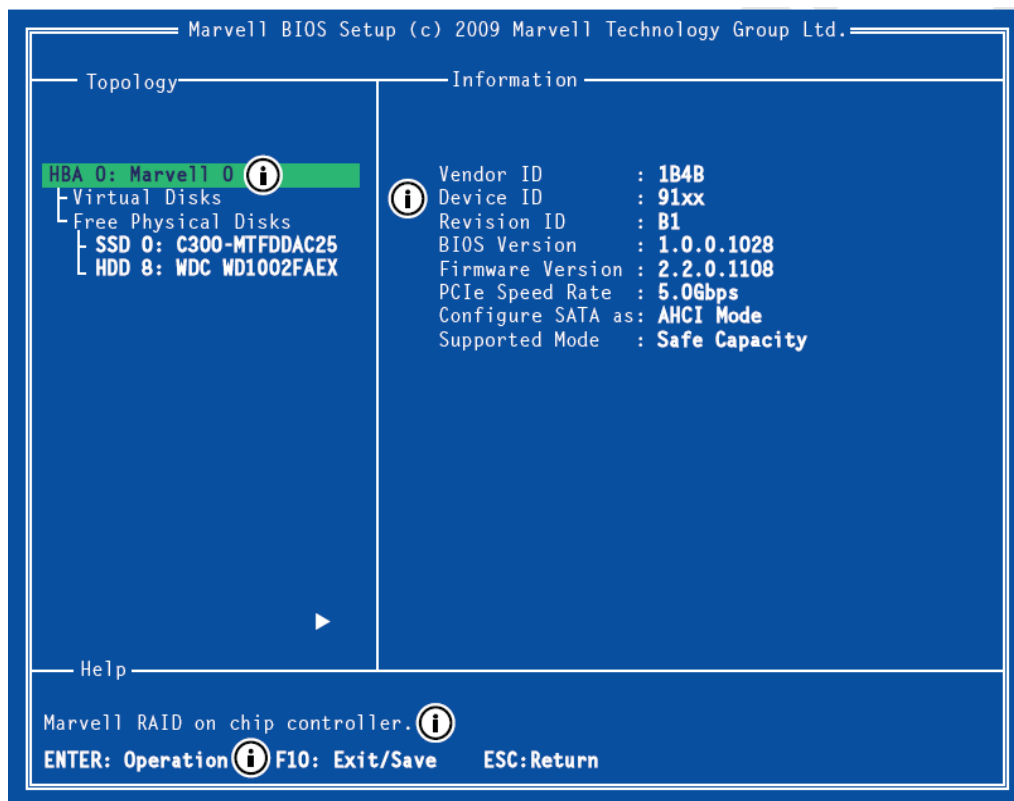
Marvell BIOS Setup (c) 2009 Marvell Technology Group Ltd.

Topology

HBA 0: Marvell 0
Virtual Disks
Free Physical Disks
SSD 0: C300-MTFDDAC25
HDD 8: WDC WD1002FAEX

Information

| | | |
|---|---|---|
| Vendor ID | : | 1B4B |
| Device ID | : | 91xx |
| Revision ID | : | B1 |
| BIOS Version | : | 1.0.0.1028 |
| Firmware Version | : | 2.2.0.1108 |
| PCIe Speed Rate | : | 5.0Gbps |
| Configure SATA as | : | AHCI Mode |
| Supported Mode | : | Safe Capacity |

Help

Marvell RAID on chip controller.

ENTER: Operation F10: Exit/Save ESC:Return